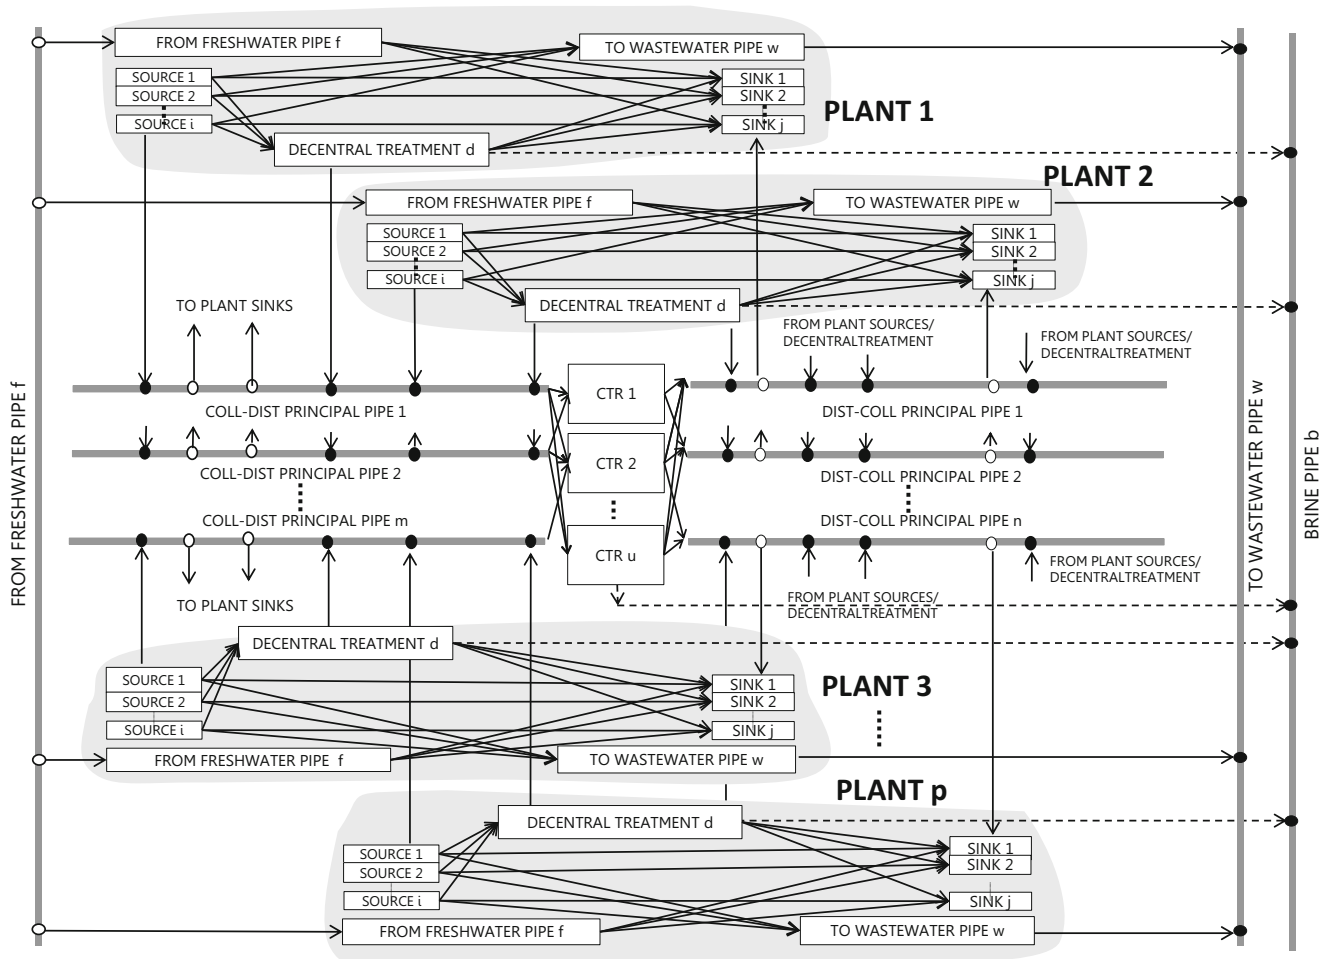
FROM FRESHWATER PIPE f
TO WASTEWATER PIPE w
SOURCE 1
SOURCE 2
SOURCE i
SINK 1
SINK 2
SINK j
PLANT 1
DECENTRAL TREATMENT d

PLANT 2
FROM FRESHWATER PIPE f
TO WASTEWATER PIPE w
SOURCE 1
SOURCE 2
SOURCE i
SINK 1
SINK 2
SINK j
DECENTRAL TREATMENT d

TO PLANT SINKS
FROM PLANT SOURCES/ DECENTRALTREATMENT
FROM PLANT SOURCES/ DECENTRALTREATMENT

FROM FRESHWATER PIPE f

CTR 1
COLL-DIST PRINCIPAL PIPE 1
DIST-COLL PRINCIPAL PIPE 1
CTR 2
COLL-DIST PRINCIPAL PIPE 2
DIST-COLL PRINCIPAL PIPE 2
COLL-DIST PRINCIPAL PIPE m
DIST-COLL PRINCIPAL PIPE n
CTR u
FROM PLANT SOURCES/ DECENTRALTREATMENT
TO PLANT SINKS
FROM PLANT SOURCES/ DECENTRALTREATMENT

TO WASTEWATER PIPE w
BRINE PIPE b

DECENTRAL TREATMENT d
SOURCE 1
SOURCE 2
SOURCE i
SINK 1
SINK 2
SINK j
PLANT 3
FROM FRESHWATER PIPE f
TO WASTEWATER PIPE w

PLANT p
DECENTRAL TREATMENT d
SOURCE 1
SOURCE 2
SOURCE i
SINK 1
SINK 2
SINK j
FROM FRESHWATER PIPE f
TO WASTEWATER PIPE w